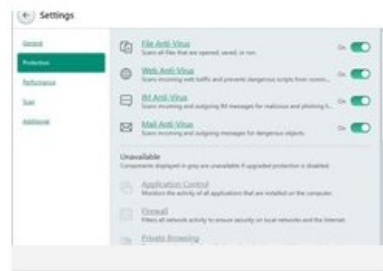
Settings

General
Protection
Performance
Scan
Additional

File Anti-Virus
Scans all files that are opened, saved, or run.
On

Web Anti-Virus
Scans incoming web traffic and prevents dangerous scripts from runni...
On

IM Anti-Virus
Scans incoming and outgoing IM messages for malicious and phishing li...
On

Mail Anti-Virus
Scans incoming and outgoing messages for dangerous objects.
On

Unavailable
Components displayed in grey are unavailable if upgraded protection is disabled.

Application Control
Monitors the activity of all applications that are installed on the computer.

Firewall
Filters all network activity to ensure security on local networks and the Internet.

Private Browsing